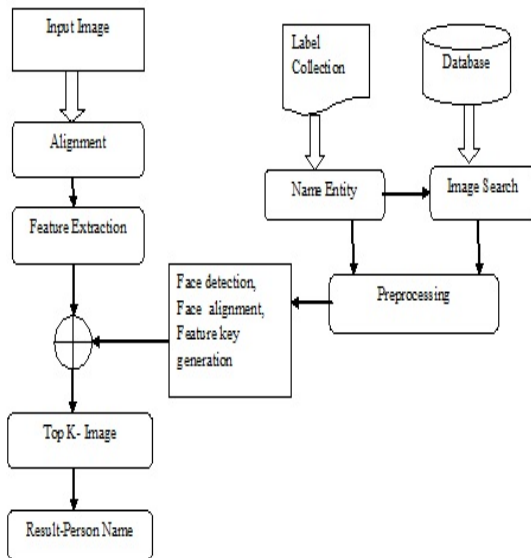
Input Image

Alignment

Feature Extraction

Label Collection

Database

Name Entity

Image Search

Preprocessing

Face detection, Face alignment, Feature key generation

Top K- Image

Result-Person Name